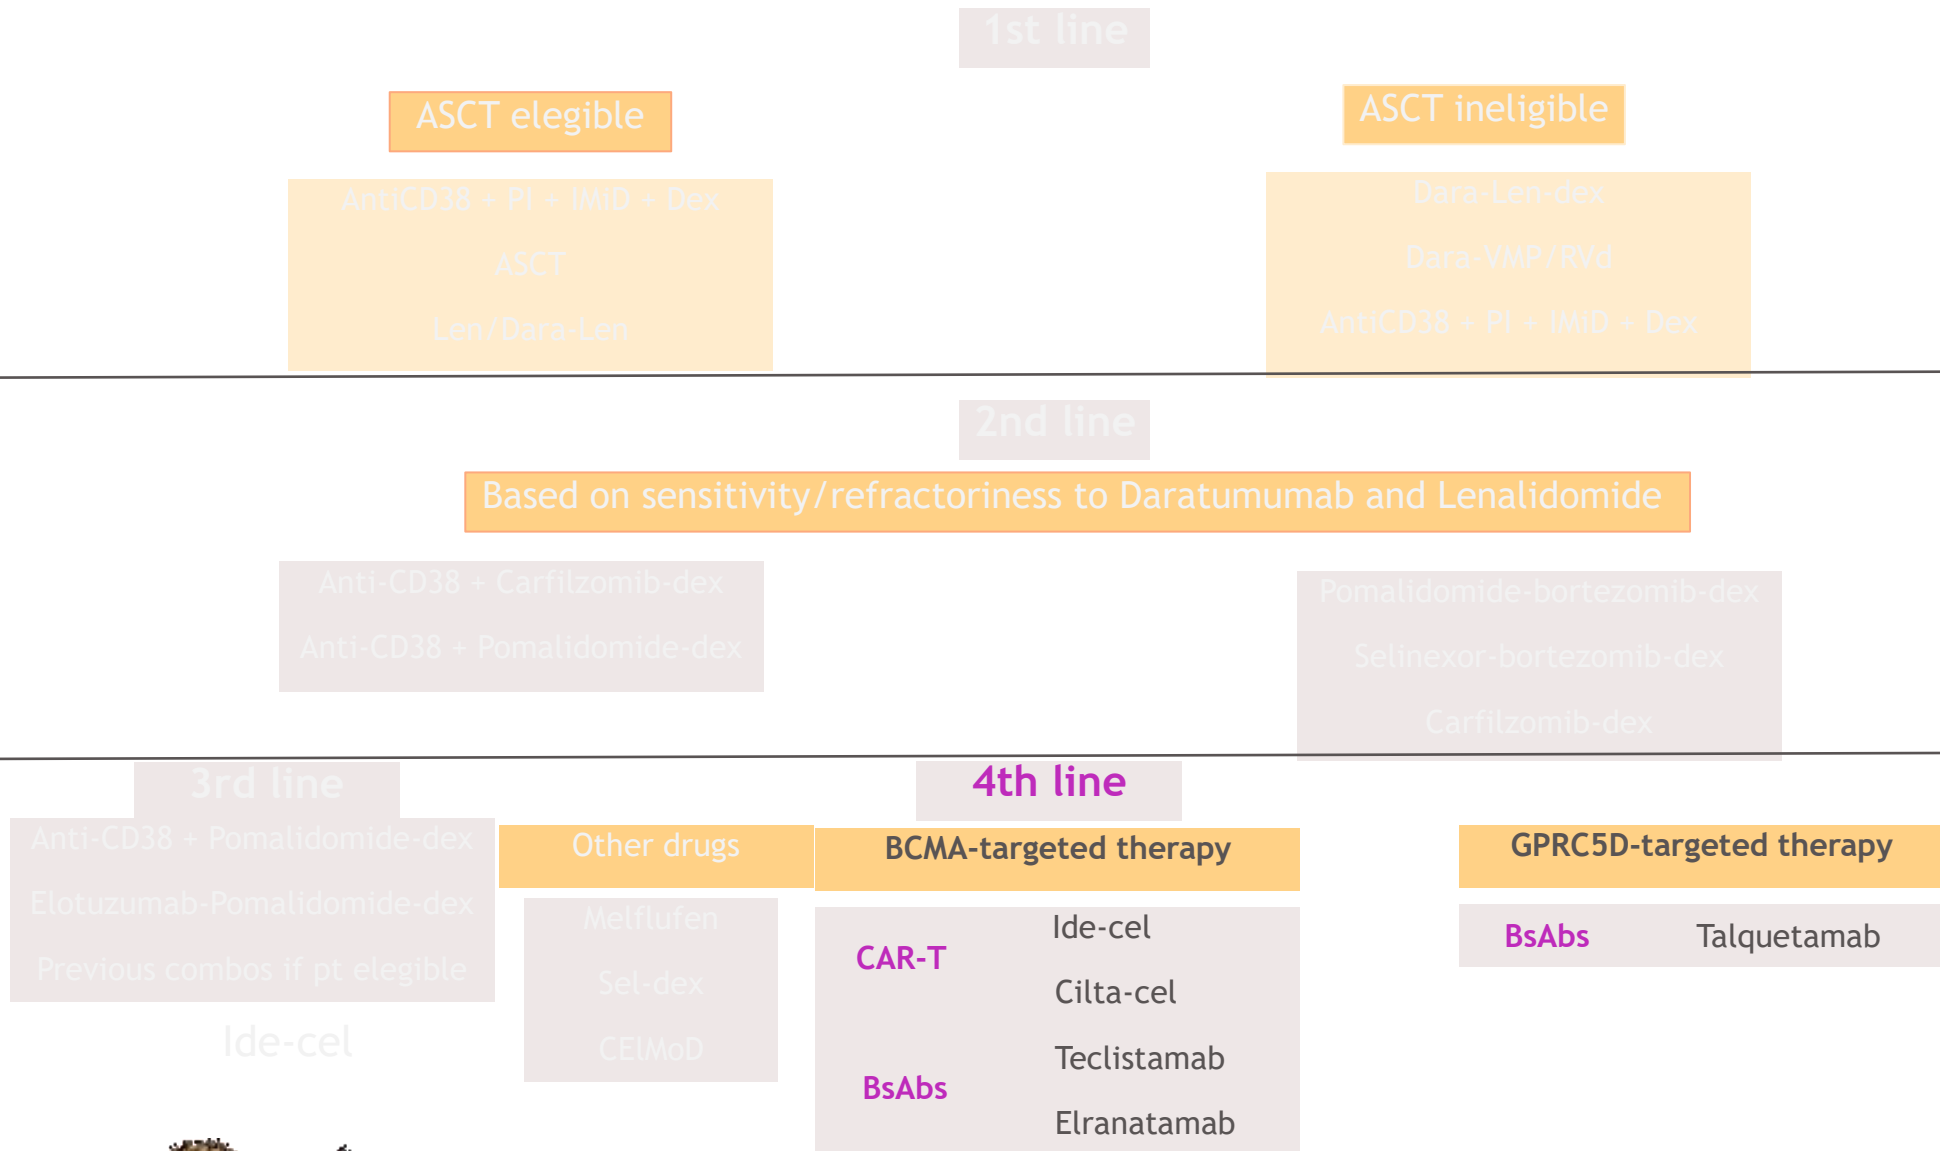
1st line

ASCT elegible

AntiCD38 + PI + IMiD + Dex

ASCT

Len/Dara-Len

ASCT ineligible

Dara-Len-dex

Dara-VMP/RVd

AntiCD38 + PI + IMiD + Dex

2nd line

Based on sensitivity/refractoriness to Daratumumab and Lenalidomide

Anti-CD38 + Carfilzomib-dex

Anti-CD38 + Pomalidomide-dex

Pomalidomide-bortezomib-dex

Selinexor-bortezomib-dex

Carfilzomib-dex

3rd line

Anti-CD38 + Pomalidomide-dex

Elotuzumab-Pomalidomide-dex

Previous combos if pt elegible

Ide-cel

Other drugs

Melflufen

Sel-dex

CELMoD

4th line

BCMA-targeted therapy

CAR-T

Ide-cel

Cilta-cel

BsAbs

Teclistamab

Elranatamab

GPRC5D-targeted therapy

BsAbs

Talquetamab